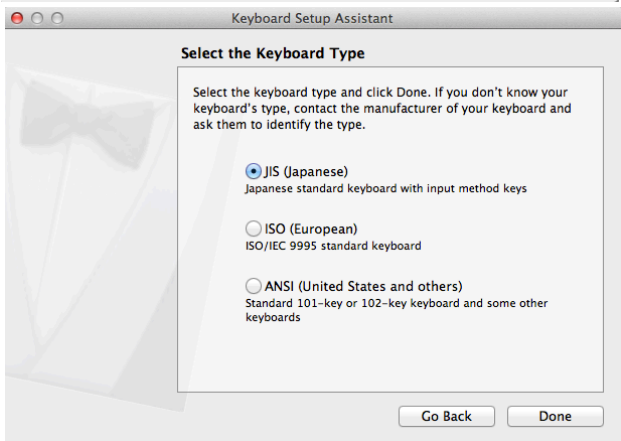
Keyboard Setup Assistant

Select the Keyboard Type

Select the keyboard type and click Done. If you don't know your keyboard's type, contact the manufacturer of your keyboard and ask them to identify the type.

JIS (Japanese)
Japanese standard keyboard with input method keys

ISO (European)
ISO/IEC 9995 standard keyboard

ANSI (United States and others)
Standard 101-key or 102-key keyboard and some other keyboards

Go Back

Done